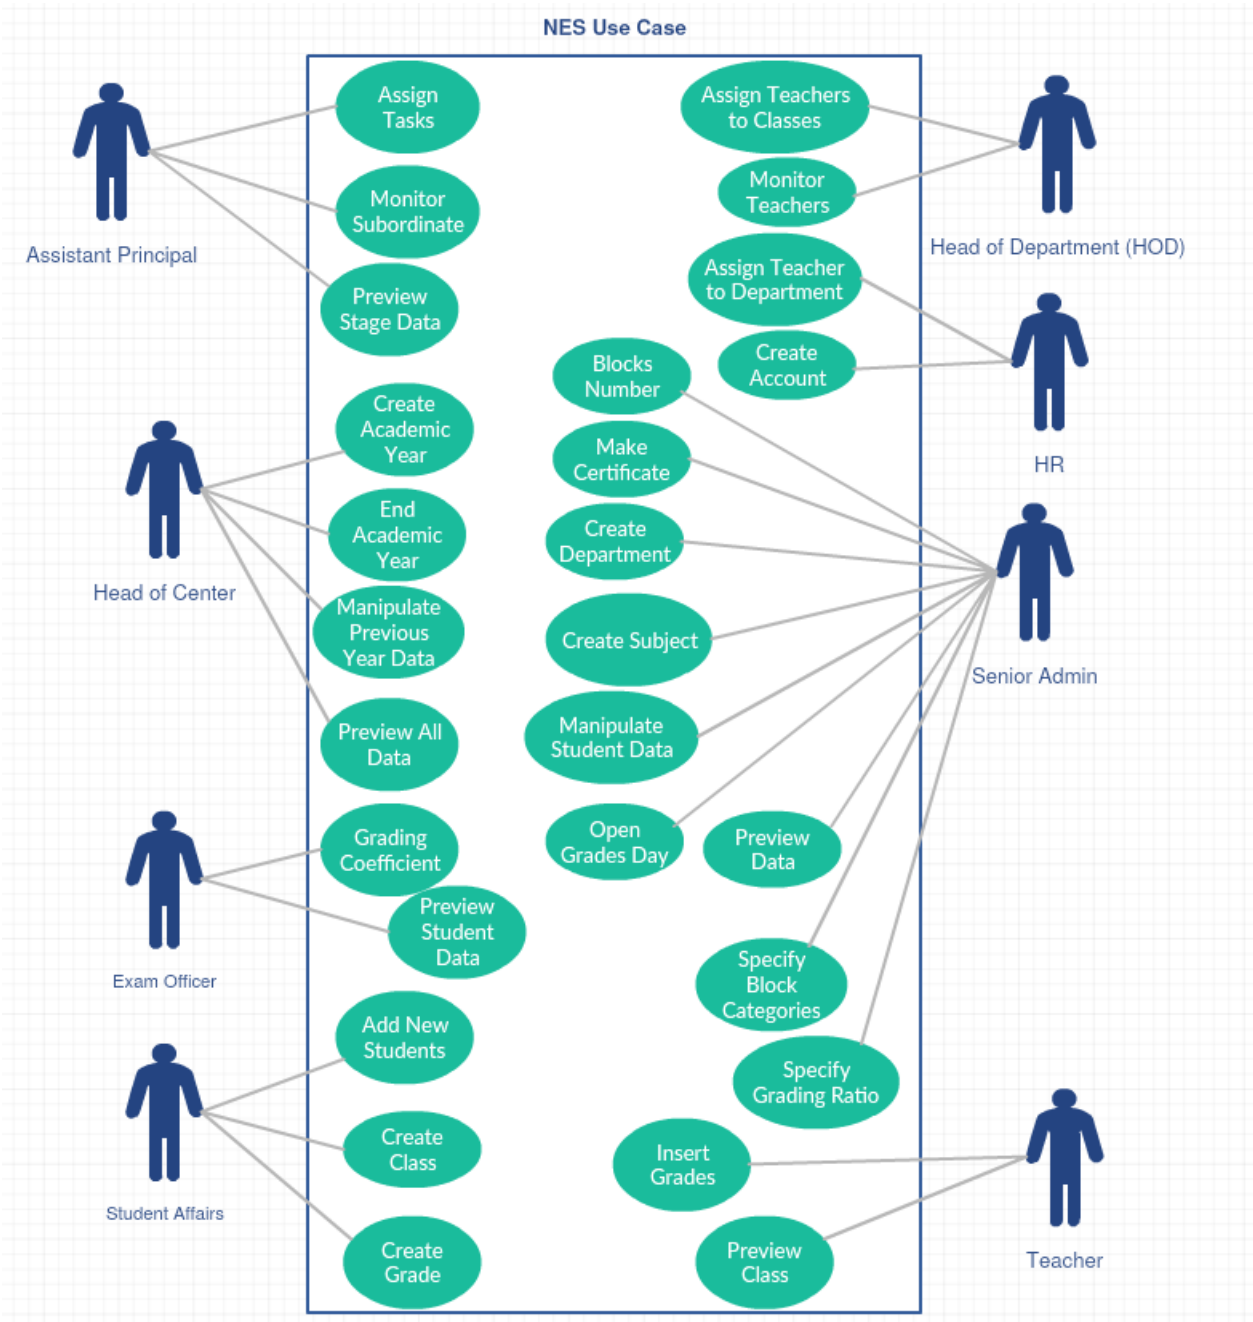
NES Use Case

Assistant Principal

Assign Tasks

Monitor Subordinate

Preview Stage Data

Assign Teachers to Classes

Monitor Teachers

Head of Department (HOD)

Assign Teacher to Department

Create Account

HR

Blocks Number

Make Certificate

Create Department

Create Subject

Manipulate Student Data

Open Grades Day

Preview Data

Specify Block Categories

Specify Grading Ratio

Senior Admin

Head of Center

Create Academic Year

End Academic Year

Manipulate Previous Year Data

Preview All Data

Exam Officer

Grading Coefficient

Preview Student Data

Student Affairs

Add New Students

Create Class

Create Grade

Insert Grades

Preview Class

Teacher